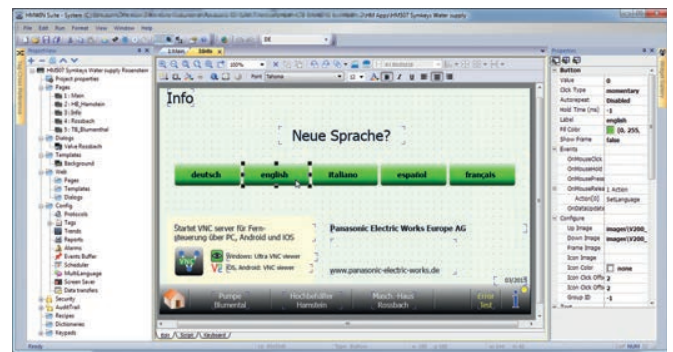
HMWIN Suite - System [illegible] HMI507 Symkeys Water supply

File Edit Run Format View Window Help

Properties

HMI507 Symkeys Water supply Rosenstein
Project properties
Pages
1: Main
2: HB_Hamstein
3: Info
4: Rossbach
5: TB_Blumenthal
Dialogs
Valve Rossbach
Templates
Background
Web
Pages
Templates
Dialogs
Config
Protocols
Tags
Trends
Reports
Alarms
Events Buffer
Scheduler
MultiLanguage
Screen Saver
Data transfers
Security
AuditTrail
Recipes
Dictionaries
Keypads

1.Main 3.Info

100%

Font Tahoma

Info

Neue Sprache?

deutsch english italiano español français

Startet VNC server für Fernsteuerung über PC, Android und IOS

Windows: Ultra VNC viewer
IOs, Android: VNC viewer

Panasonic Electric Works Europe AG

www.panasonic-electric-works.de

03/2015

Pumpe Blumental
Hochbehälter Hamstein
Masch.-Haus Rossbach
Error Test

Properties

Button
Value 0
Click Type momentary
Autorepeat Disabled
Hold Time (ms) -1
Label english
Fill Color [0, 255,
Show Frame false
Events
OnMouseClick
OnMouseHold
OnMousePress
OnMouseRelea 1 Action
Action[0] SetLanguage
OnDataUpdate
Configure
Up Image image\V200_
Down Image image\V200_
Frame Image
Icon Image
Icon Color none
Icon Click Offs 2
Icon Click Offs 2
Group ID -1

Ready